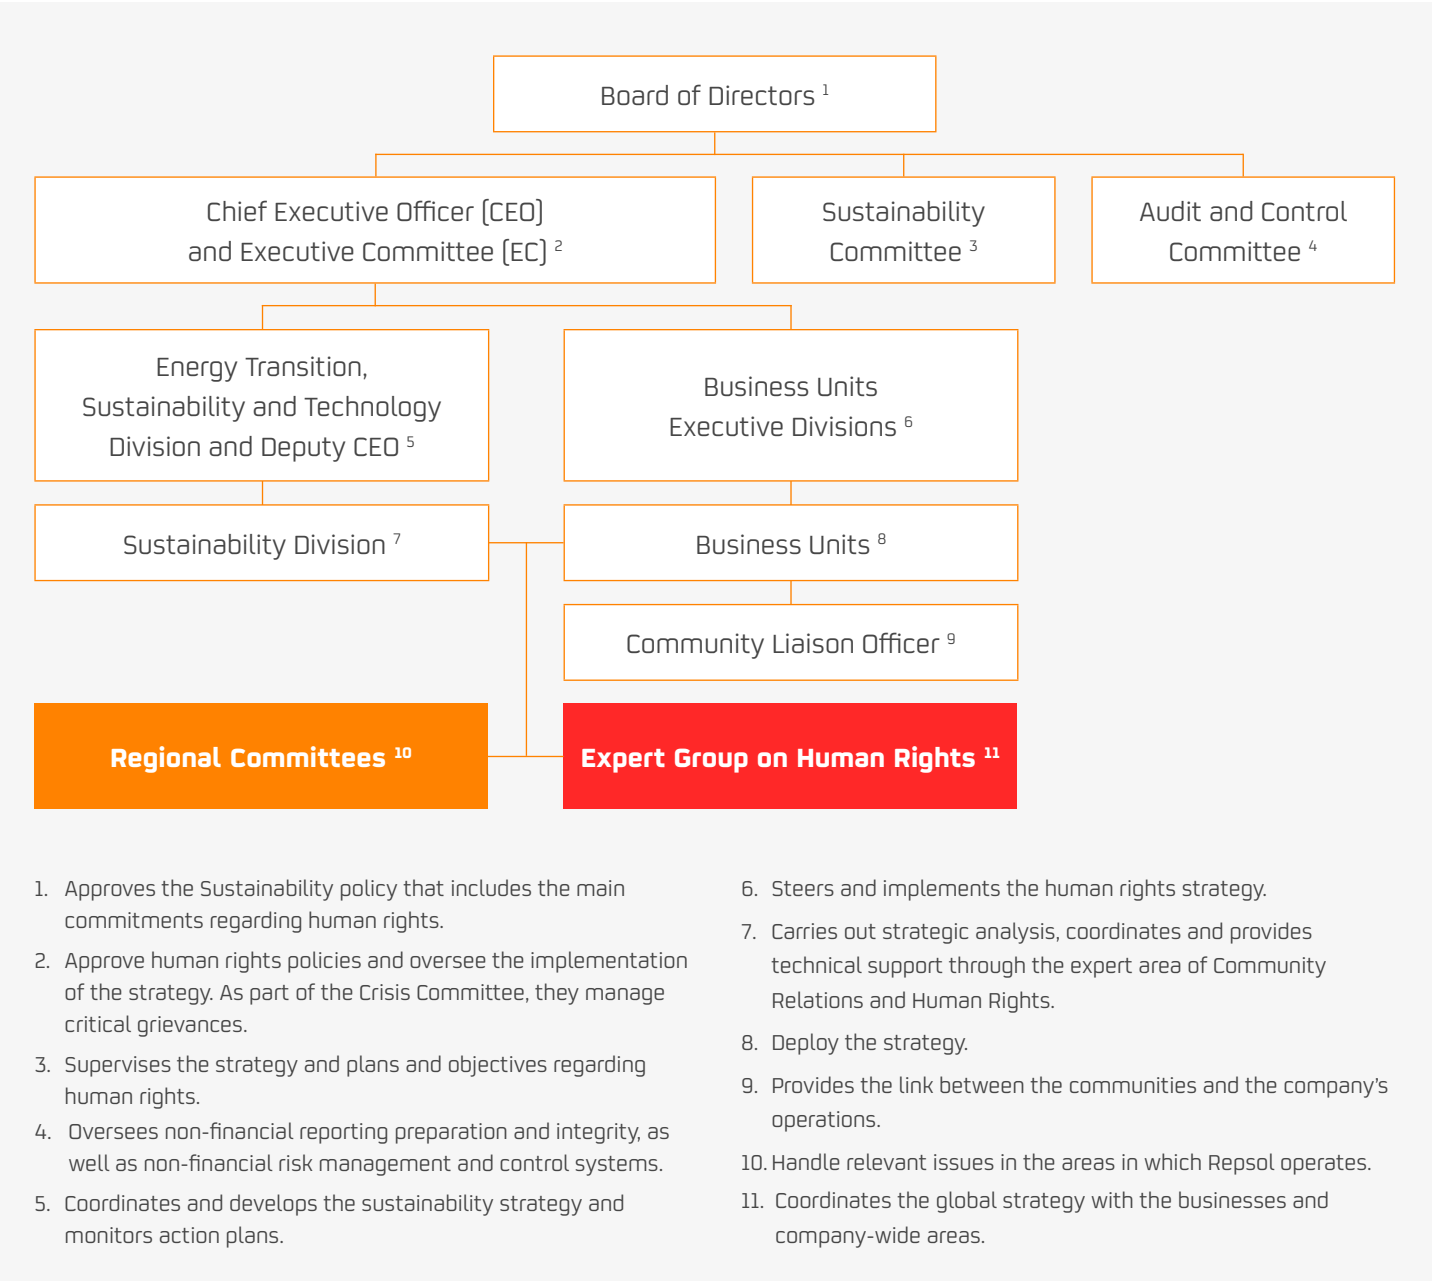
Board of Directors $^{1}$

Chief Executive Officer (CEO) and Executive Committee (EC) $^{2}$

Sustainability Committee $^{3}$

Audit and Control Committee $^{4}$

Energy Transition, Sustainability and Technology Division and Deputy CEO $^{5}$

Business Units Executive Divisions $^{6}$

Sustainability Division $^{7}$

Business Units $^{8}$

Community Liaison Officer $^{9}$

Regional Committees $^{10}$

Expert Group on Human Rights $^{11}$

1. Approves the Sustainability policy that includes the main commitments regarding human rights.
2. Approve human rights policies and oversee the implementation of the strategy. As part of the Crisis Committee, they manage critical grievances.
3. Supervises the strategy and plans and objectives regarding human rights.
4. Oversees non-financial reporting preparation and integrity, as well as non-financial risk management and control systems.
5. Coordinates and develops the sustainability strategy and monitors action plans.

6. Steers and implements the human rights strategy.
7. Carries out strategic analysis, coordinates and provides technical support through the expert area of Community Relations and Human Rights.
8. Deploy the strategy.
9. Provides the link between the communities and the company's operations.
10. Handle relevant issues in the areas in which Repsol operates.
11. Coordinates the global strategy with the businesses and company-wide areas.